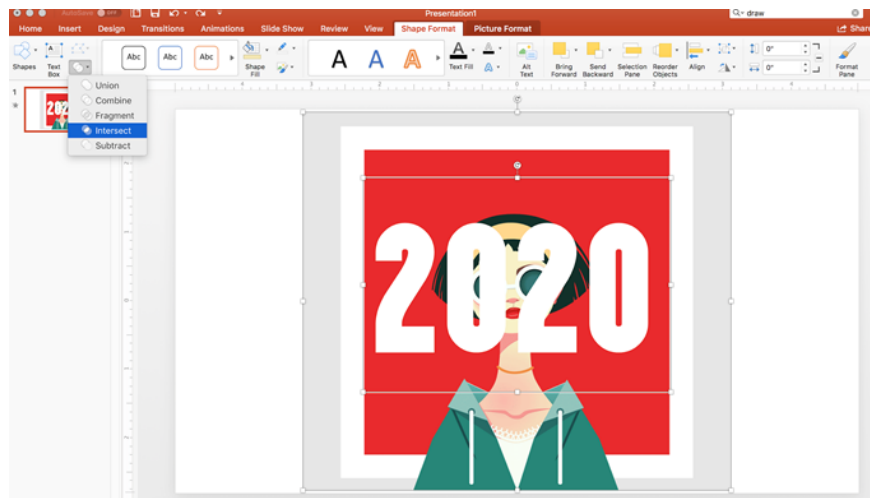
AutoSave OFF

Presentation1

draw

Home Insert Design Transitions Animations Slide Show Review View Shape Format Picture Format

Share

Shapes Text Box

Abc Abc Abc

Shape Fill

A A A

Text Fill

Alt Text

Bring Forward Send Backward Selection Pane Reorder Objects Align

0" 0"

Format Pane

Union
Combine
Fragment
Intersect
Subtract

1

2020